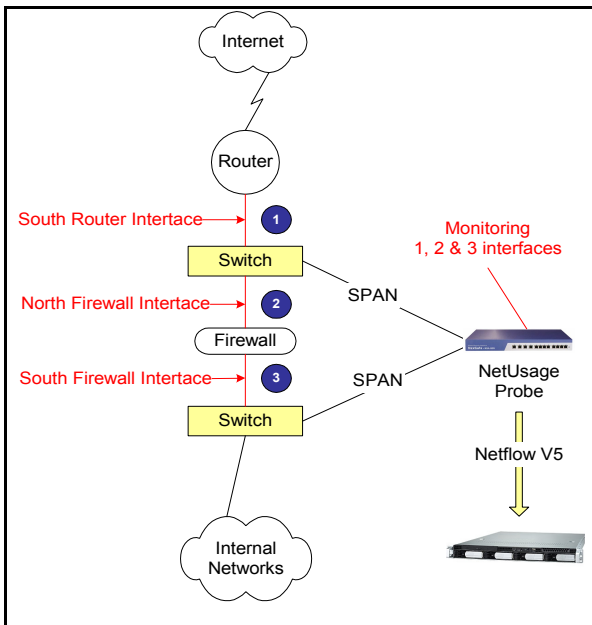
Internet

Router

South Router Intertace

1

Switch

Monitoring
1, 2 & 3 interfaces

North Firewall Intertace

2

SPAN

Firewall

South Firewall Intertace

3

SPAN

NetUsage
Probe

Switch

Netflow V5

Internal
Networks